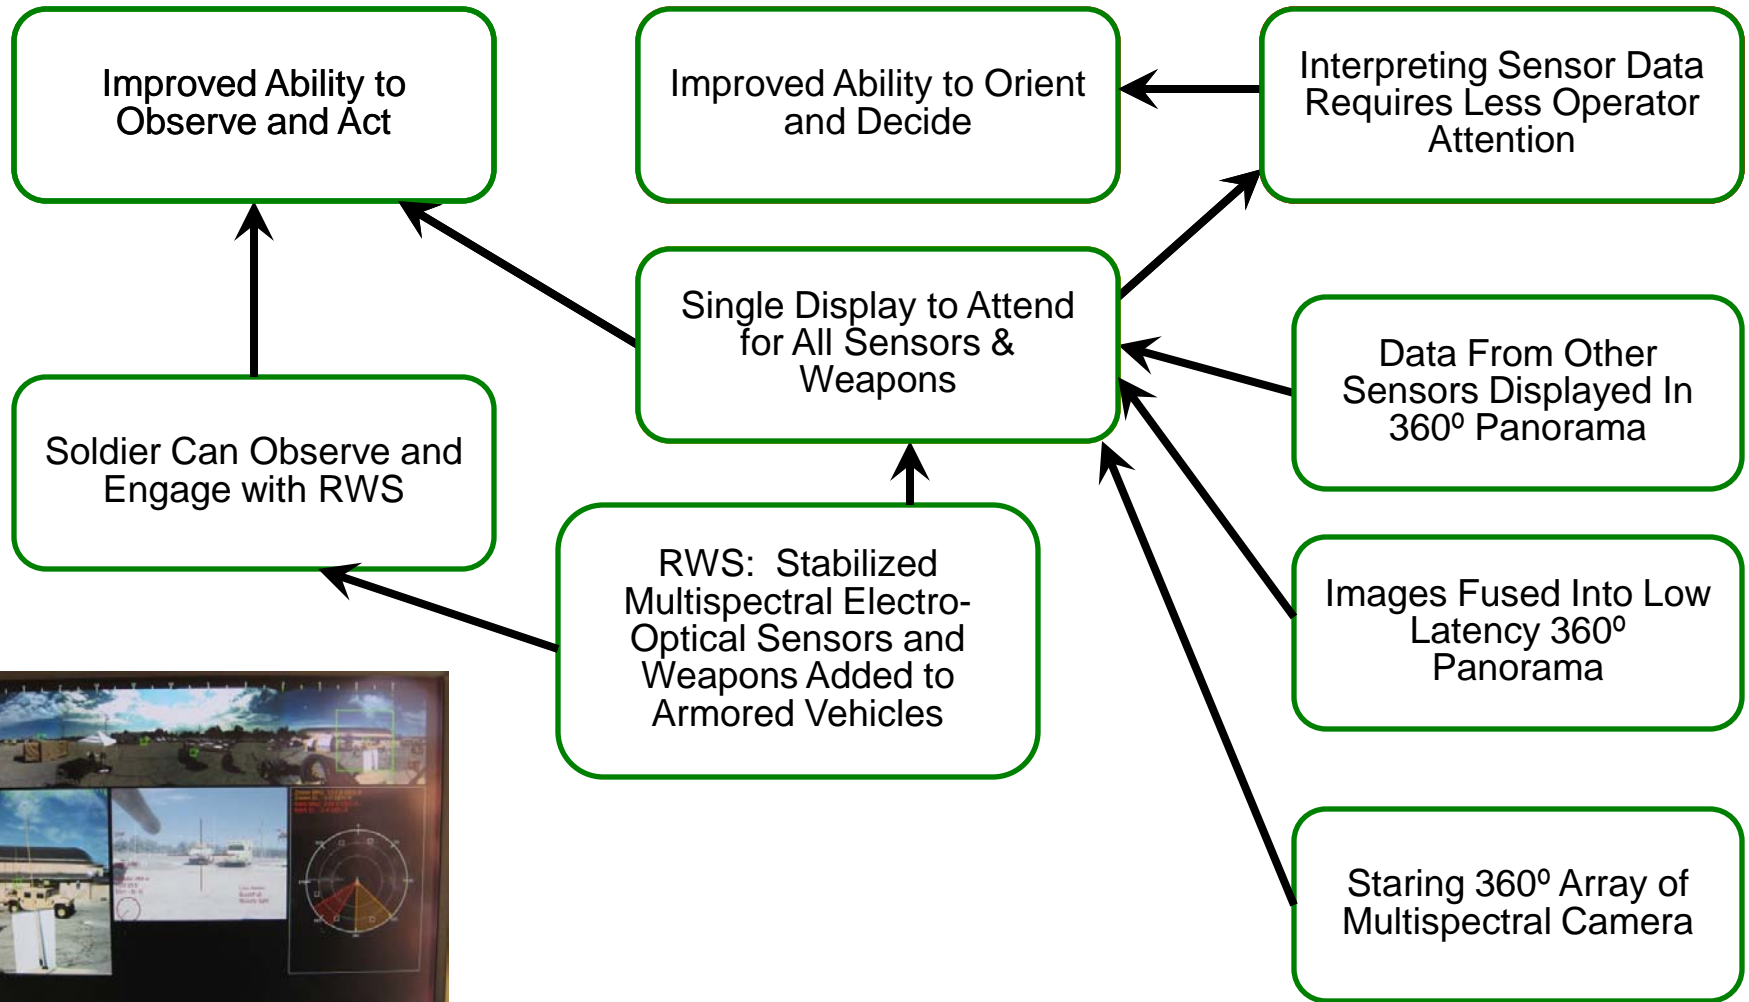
Improved Ability to Observe and Act

Improved Ability to Orient and Decide

Interpreting Sensor Data Requires Less Operator Attention

Single Display to Attend for All Sensors & Weapons

Data From Other Sensors Displayed In 360⁰ Panorama

Soldier Can Observe and Engage with RWS

RWS: Stabilized Multispectral Electro-Optical Sensors and Weapons Added to Armored Vehicles

Images Fused Into Low Latency 360⁰ Panorama

Staring 360⁰ Array of Multispectral Camera